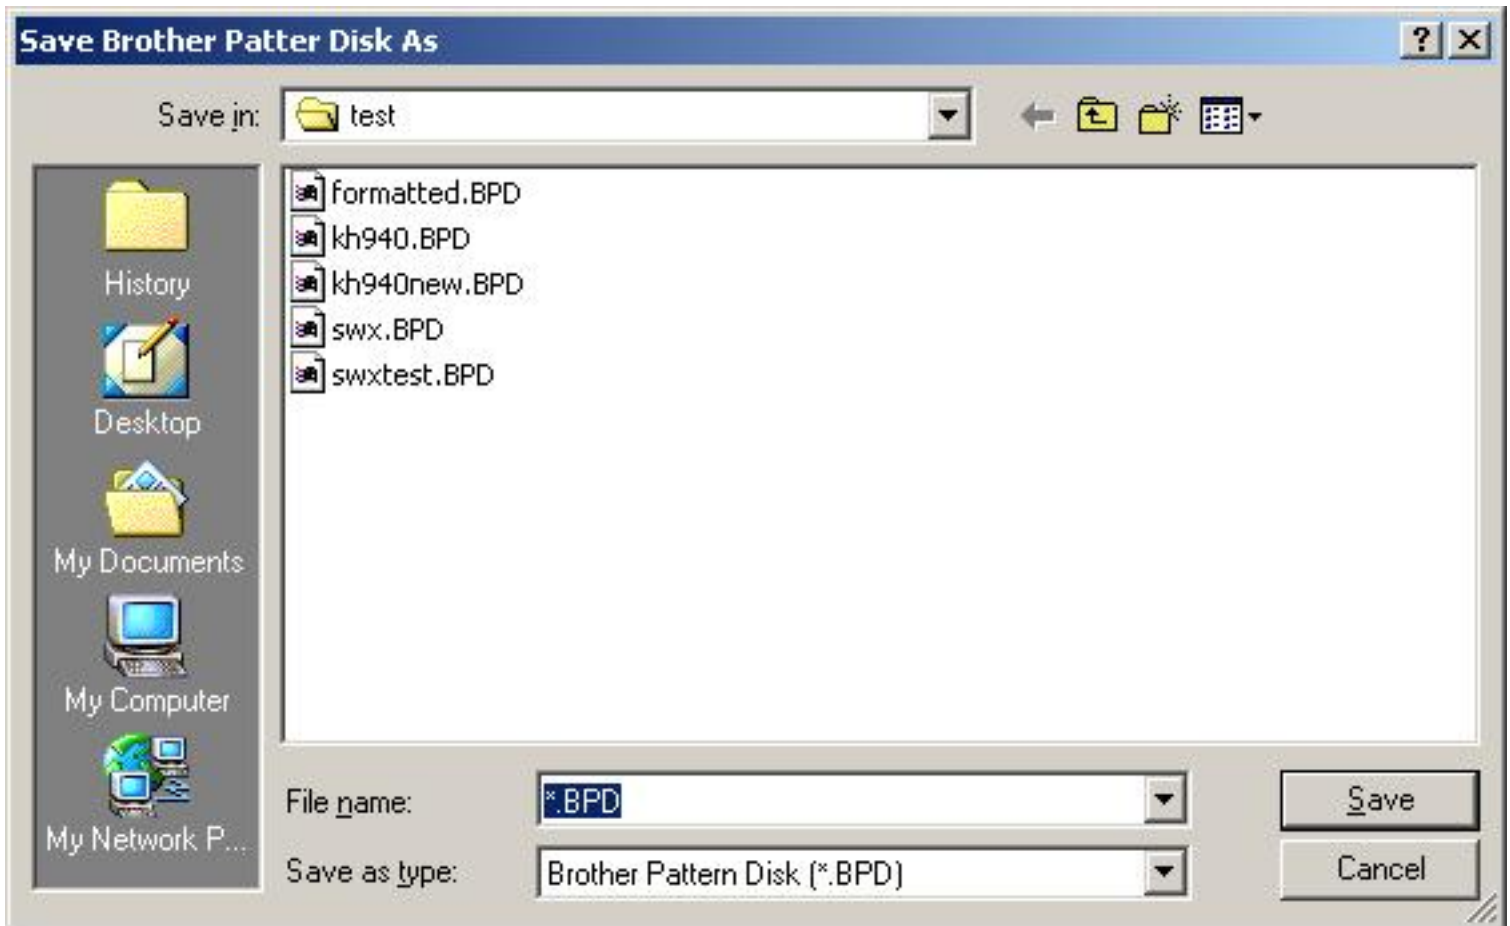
Save Brother Patter Disk As

?

Save in: test

History

Desktop

My Documents

My Computer

My Network P...

formatted.BPD
kh940.BPD
kh940new.BPD
swx.BPD
swxtest.BPD

File name: *.BPD

Save as type: Brother Pattern Disk (*.BPD)

Save

Cancel